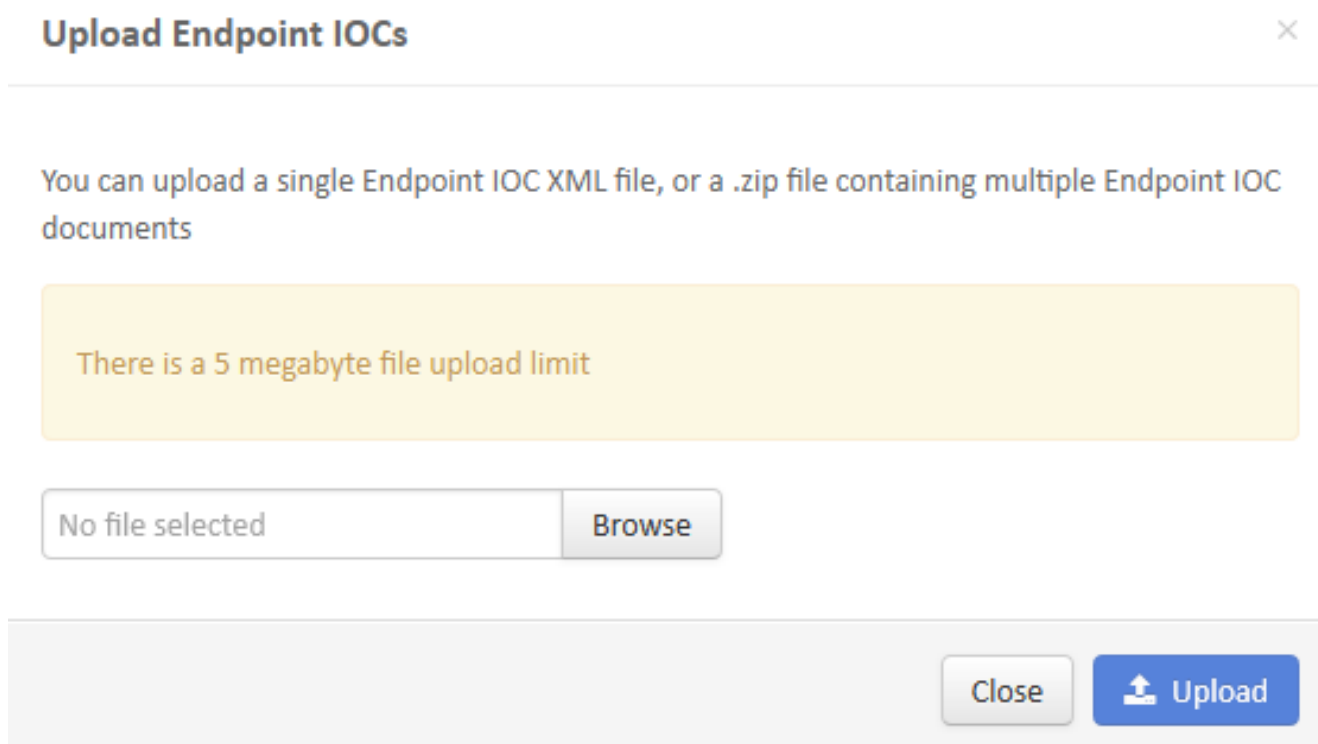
Upload Endpoint IOCs

×

You can upload a single Endpoint IOC XML file, or a .zip file containing multiple Endpoint IOC documents

There is a 5 megabyte file upload limit

No file selected

Browse

Close

Upload